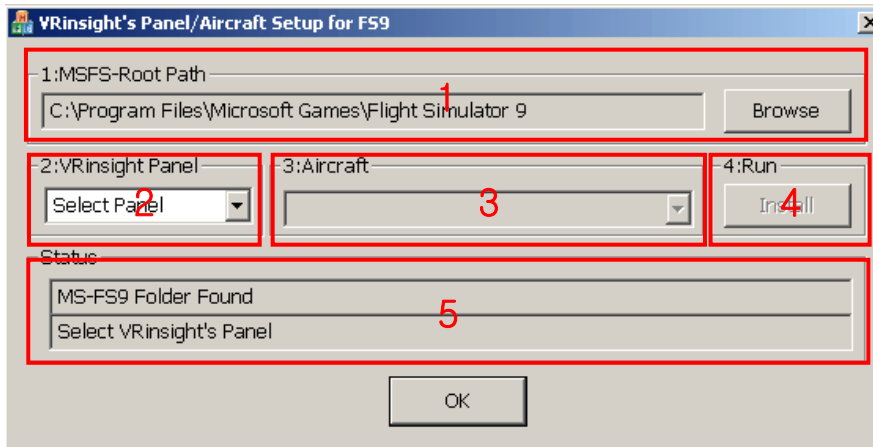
VRinsight's Panel/Aircraft Setup for FS9

1:MSFS-Root Path

1

C:\Program Files\Microsoft Games\Flight Simulator 9

Browse

2:VRinsight Panel

Select Panel

2

3:Aircraft

3

4:Run

Install

4

Status

MS-FS9 Folder Found

Select VRinsight's Panel

5

OK